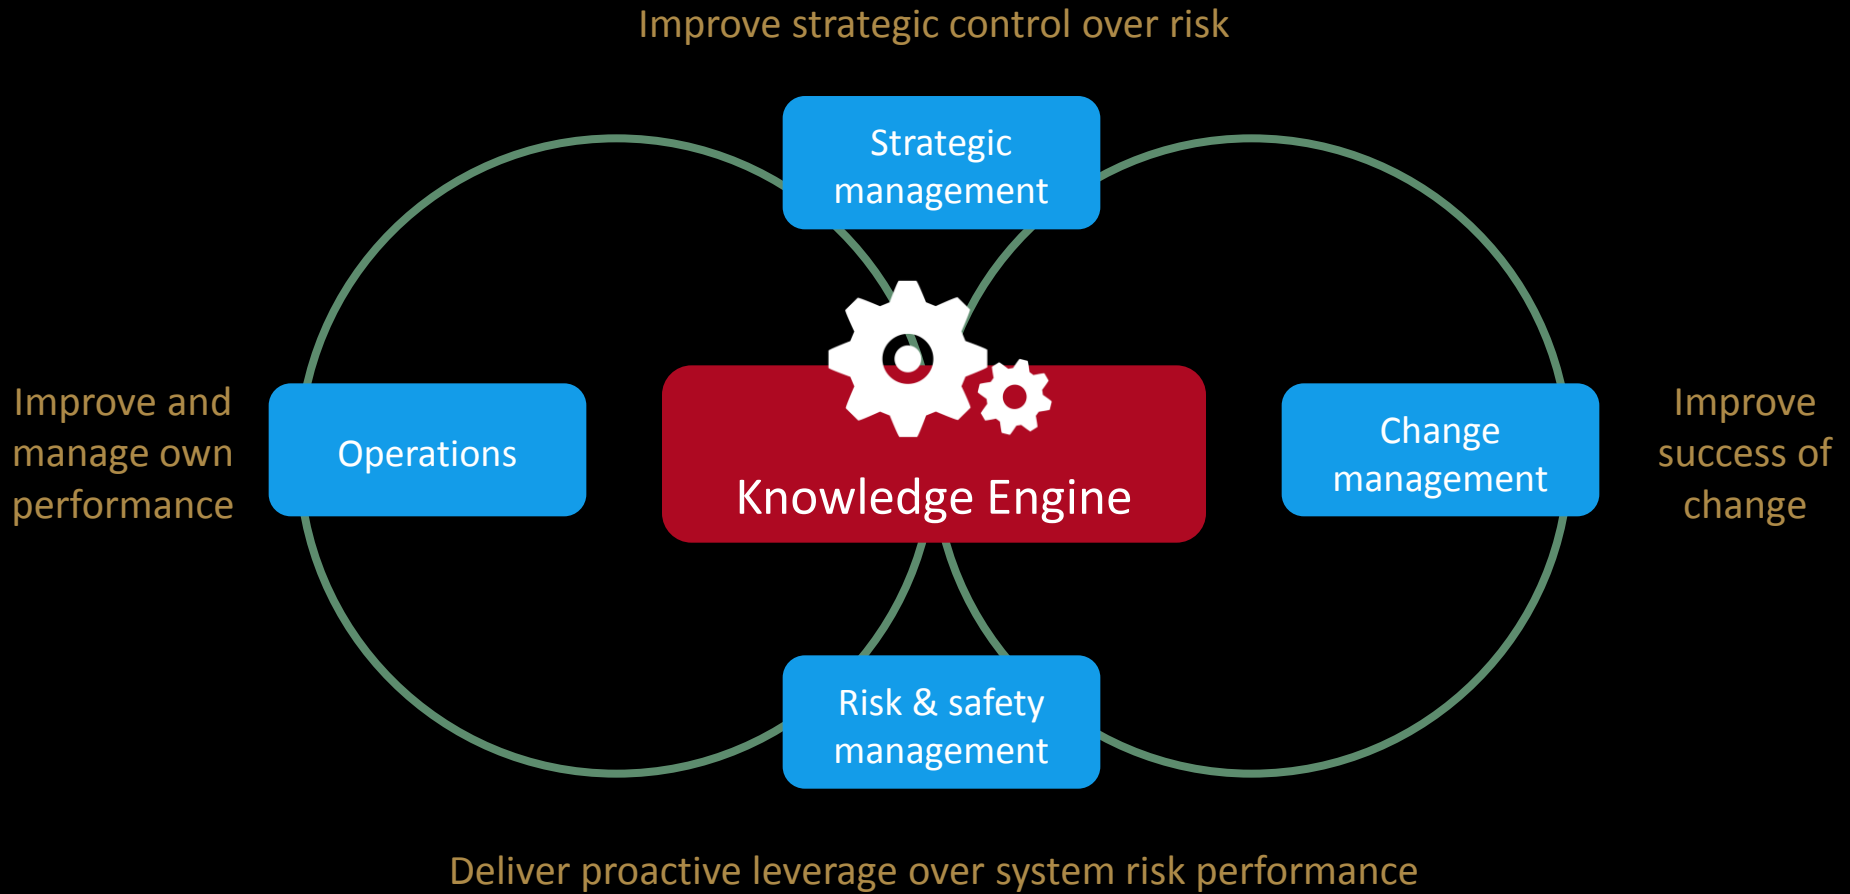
Improve strategic control over risk

Strategic management

Improve and manage own performance

Operations

Knowledge Engine

Change management

Improve success of change

Risk & safety management

Deliver proactive leverage over system risk performance